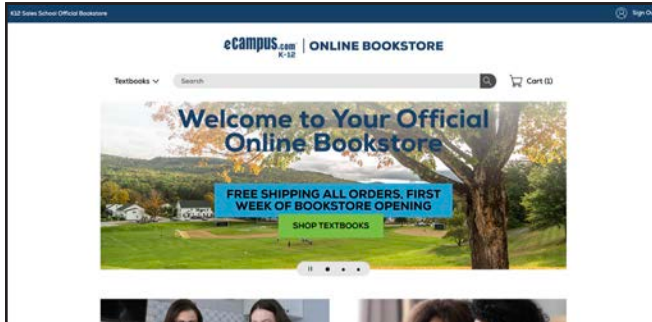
K12 Sales School Official Bookstore

Sign O

eCAMPUS.com K-12 | ONLINE BOOKSTORE

Textbooks

Search

Cart (1)

Welcome to Your Official Online Bookstore

FREE SHIPPING ALL ORDERS, FIRST WEEK OF BOOKSTORE OPENING

SHOP TEXTBOOKS